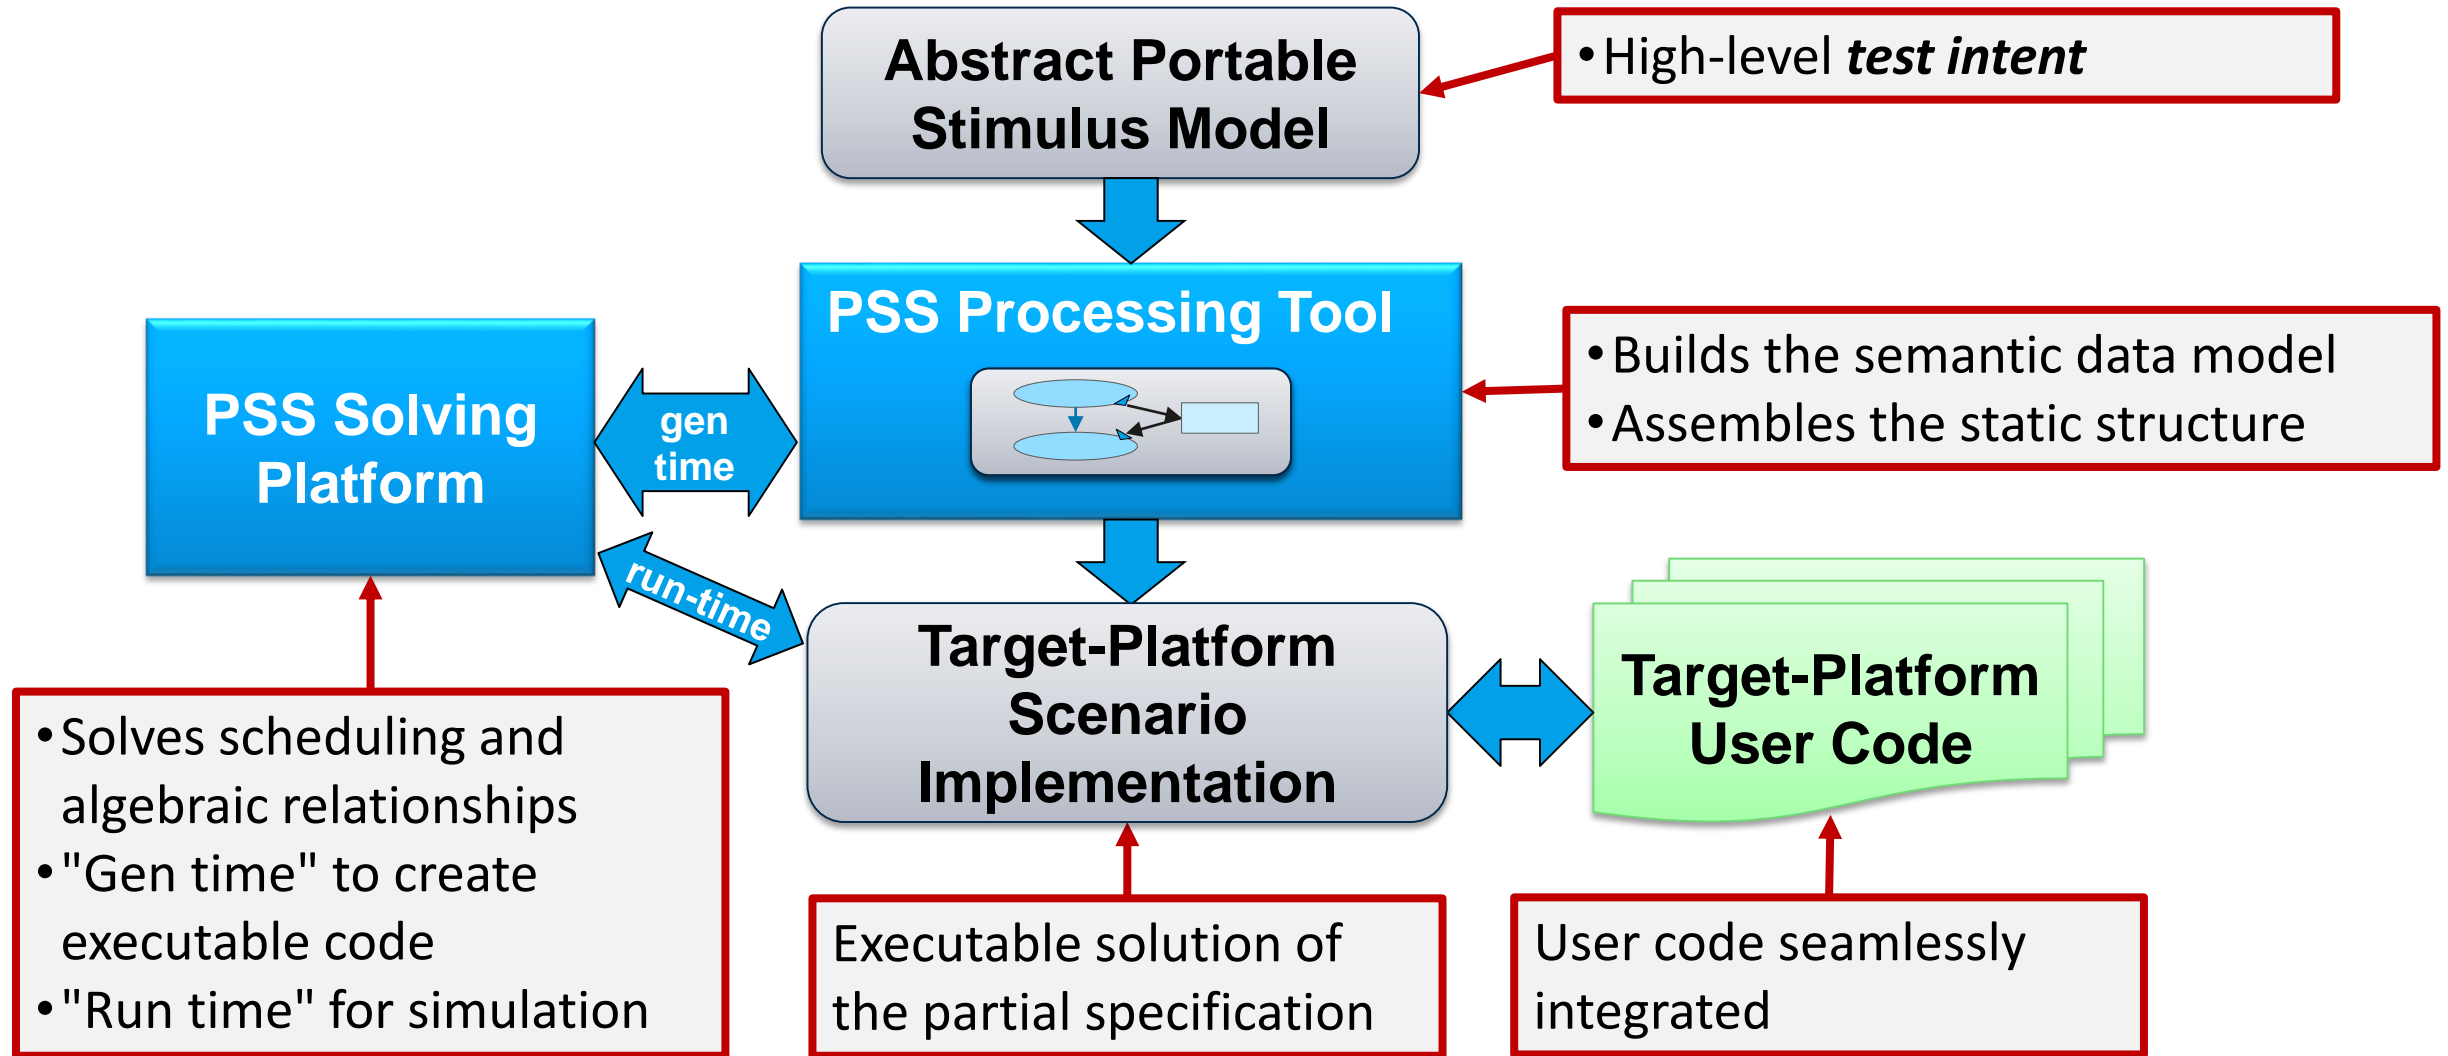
Abstract Portable Stimulus Model

• High-level *test intent*

PSS Processing Tool

• Builds the semantic data model
• Assembles the static structure

PSS Solving Platform

gen time

run-time

Target-Platform Scenario Implementation

Target-Platform User Code

• Solves scheduling and algebraic relationships
• "Gen time" to create executable code
• "Run time" for simulation

Executable solution of the partial specification

User code seamlessly integrated